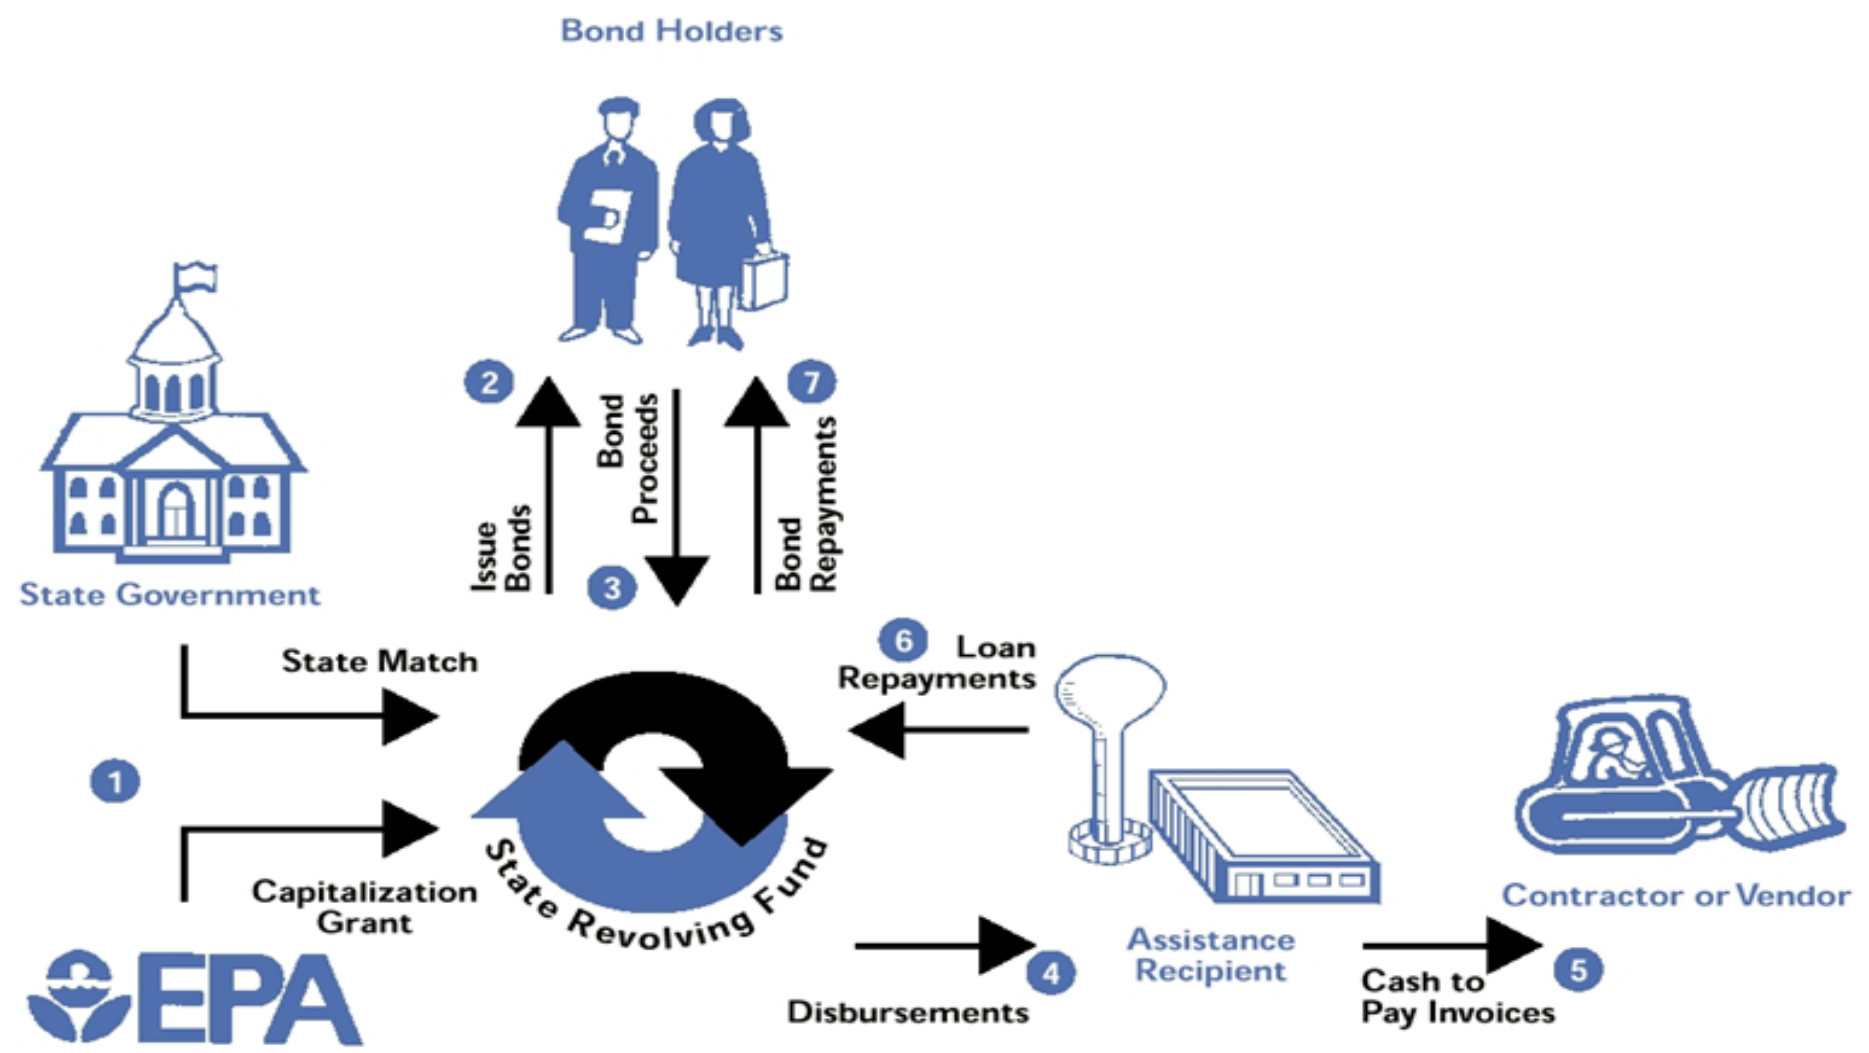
Bond Holders

State Government

2

Issue Bonds

Bond Proceeds

3

7

Bond Repayments

State Match

1

Capitalization Grant

EPA

6 Loan Repayments

State Revolving Fund

Disbursements

4

Assistance Recipient

Contractor or Vendor

Cash to Pay Invoices

5